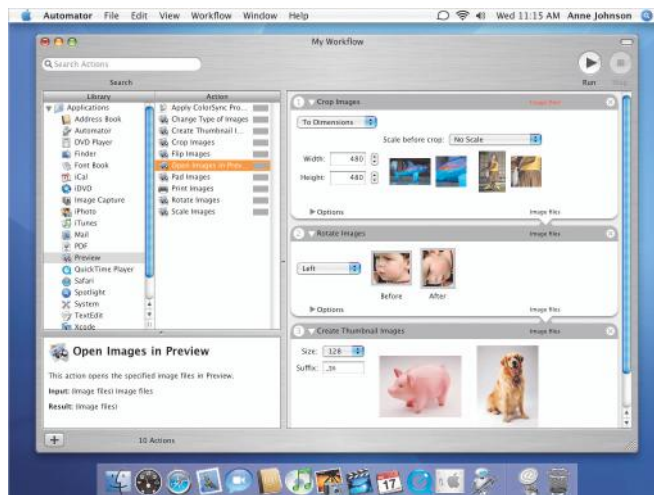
Automator File Edit View Workflow Window Help

Wed 11:15 AM Anne Johnson

My Workflow

Search Actions

Search

Run Stop

Library

Action

Applications
Address Book
Automator
DVD Player
Finder
Font Book
iCal
iDVD
Image Capture
iPhoto
iTunes
Mail
PDF
Preview
QuickTime Player
Safari
Spotlight
System
TextEdit
Xcode

Apply ColorSync Pro...
Change Type of Images
Create Thumbnail I...
Crop Images
Flip Images
Open Images in Prev...
Pad Images
Print Images
Rotate Images
Scale Images

1 Crop Images

To Dimensions

Scale before crop: No Scale

Width: 480

Height: 480

Options

Image files

2 Rotate Images

Left

Before After

Options

Image files

3 Create Thumbnail Images

Image files

Size: 128

Suffix: _tn

Open Images in Preview

This action opens the specified image files in Preview.

Input: (Image files) Image files

Result: (Image files)

10 Actions